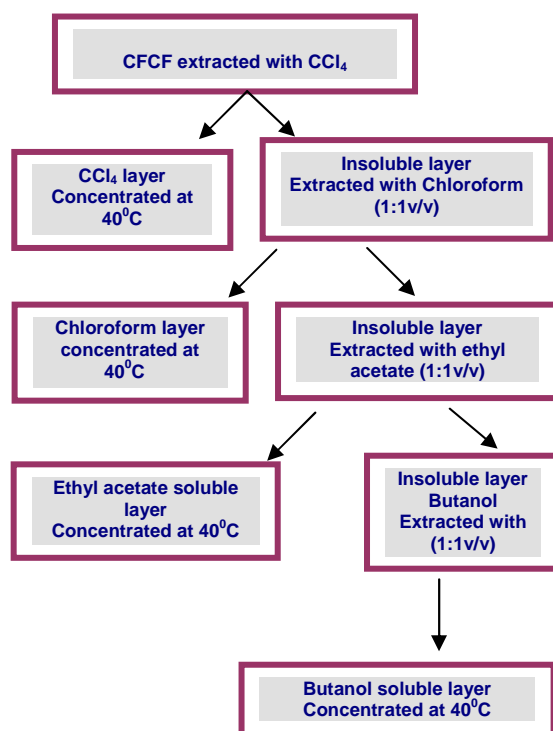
CFCF extracted with $CCl_4$

$CCl_4$ layer Concentrated at $40^0C$

Insoluble layer Extracted with Chloroform (1:1v/v)

Chloroform layer concentrated at $40^0C$

Insoluble layer Extracted with ethyl acetate (1:1v/v)

Ethyl acetate soluble layer Concentrated at $40^0C$

Insoluble layer Butanol Extracted with (1:1v/v)

Butanol soluble layer Concentrated at $40^0C$